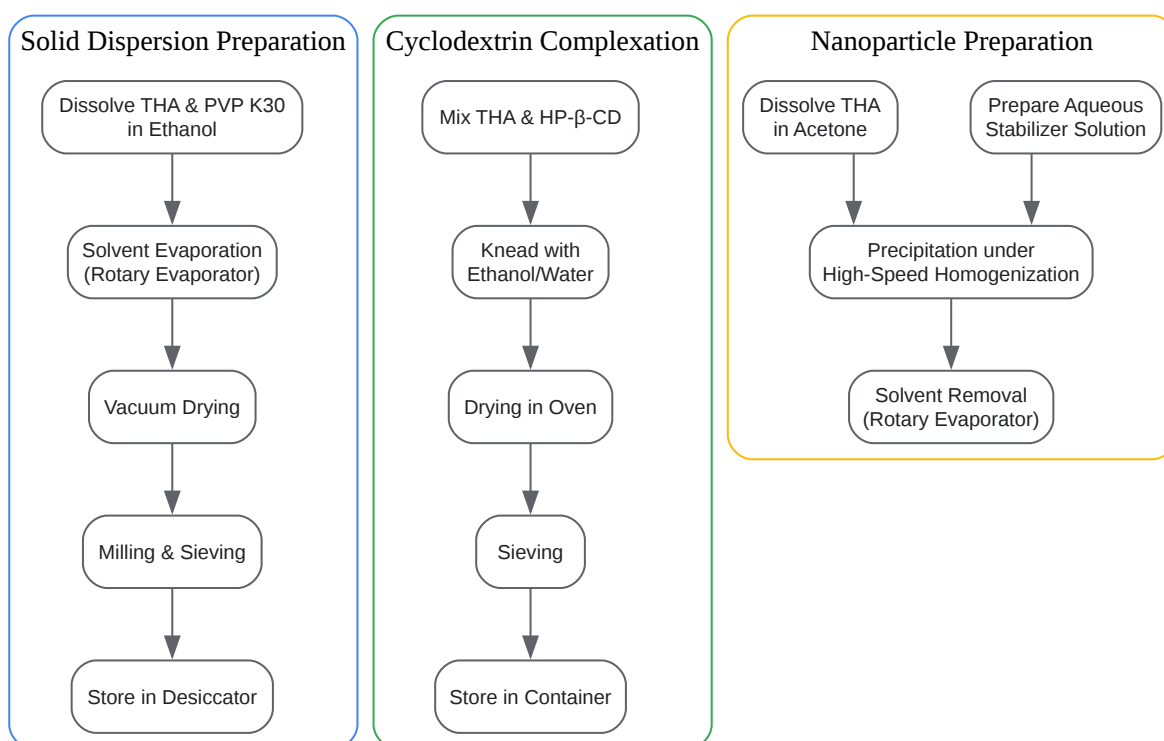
Solid Dispersion Preparation

Dissolve THA & PVP K30 in Ethanol

Solvent Evaporation (Rotary Evaporator)

Vacuum Drying

Milling & Sieving

Store in Desiccator

Cyclodextrin Complexation

Mix THA & HP-β-CD

Knead with Ethanol/Water

Drying in Oven

Sieving

Store in Container

Nanoparticle Preparation

Dissolve THA in Acetone

Prepare Aqueous Stabilizer Solution

Precipitation under High-Speed Homogenization

Solvent Removal (Rotary Evaporator)